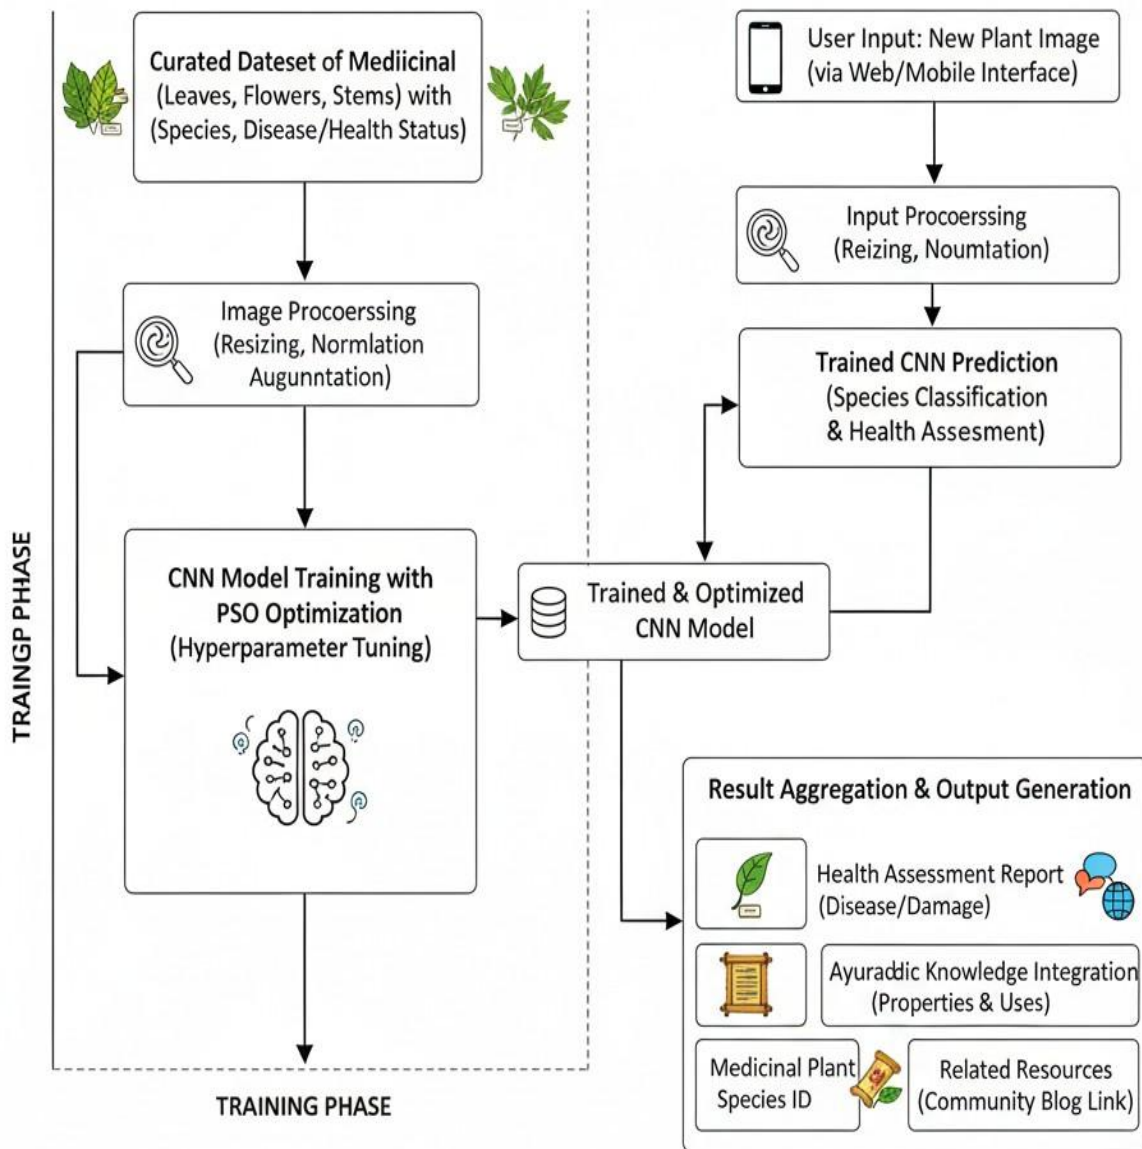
TRAINGP PHASE

Curated Dateset of Mediicinal (Leaves, Flowers, Stems) with (Species, Disease/Health Status)

Image Procoerssing (Resizing, Normlation Augunntation)

CNN Model Training with PSO Optimization (Hyperparameter Tuning)

TRAINING PHASE

User Input: New Plant Image (via Web/Mobile Interface)

Input Procoerssing (Reizing, Noumtation)

Trained CNN Prediction (Species Classification & Health Assesment)

Trained & Optimized CNN Model

Result Aggregation & Output Generation

Health Assessment Report (Disease/Damage)

Ayuraddic Knowledge Integration (Properties & Uses)

Medicinal Plant Species ID

Related Resources (Community Blog Link)